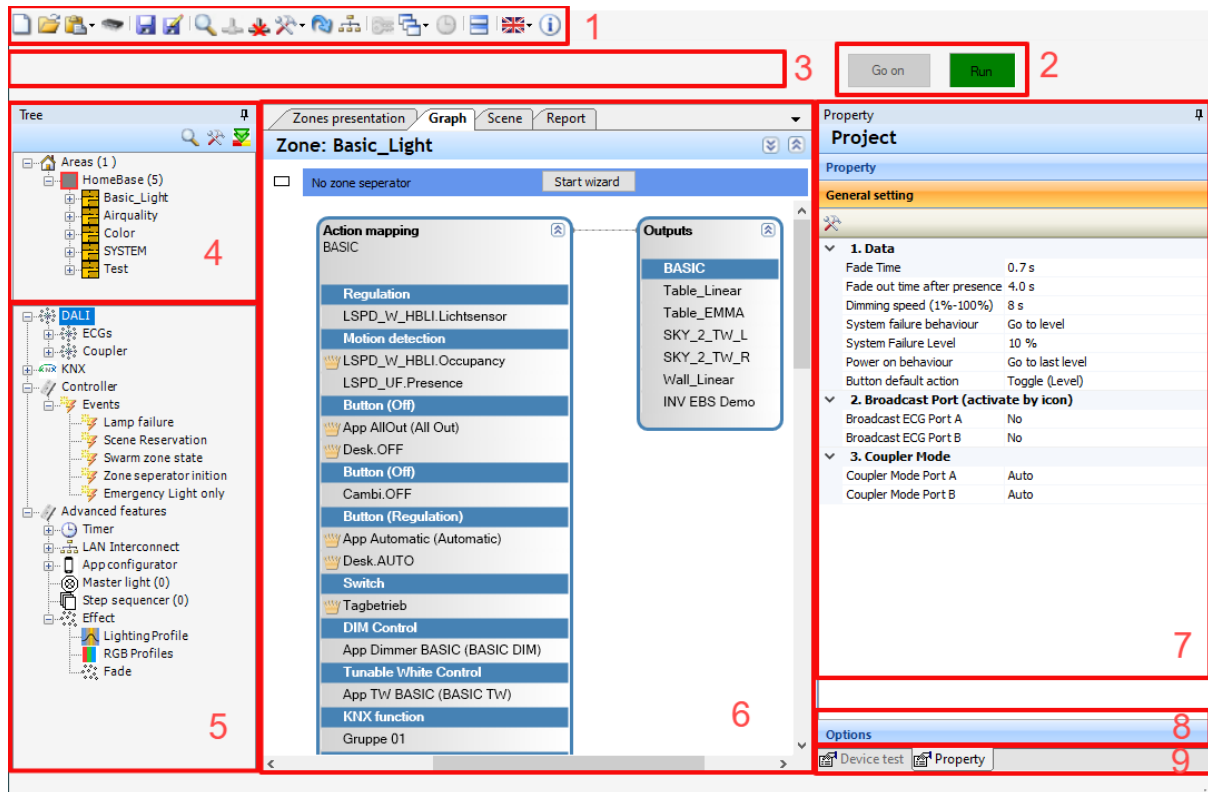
1

Go on Run 2

3

Tree
Areas (1)
HomeBase (5)
Basic_Light
Airquality
Color
SYSTEM
Test
4

DALI
ECGs
Coupler
KNX
Controller
Events
Lamp failure
Scene Reservation
Swarm zone state
Zone seperator inition
Emergency Light only
Advanced features
Timer
LAN Interconnect
App configurator
Master light (0)
Step sequencer (0)
Effect
Lighting Profile
RGB Profiles
Fade
5

Zones presentation | Graph | Scene | Report

Zone: Basic_Light

No zone seperator
Start wizard

Action mapping
BASIC
Regulation
LSPD_W_HBLI.Lichtsensor
Motion detection
LSPD_W_HBLI.Occupancy
LSPD_UF.Presence
Button (Off)
App AllOut (All Out)
Desk.OFF
Button (Off)
Cambi.OFF
Button (Regulation)
App Automatic (Automatic)
Desk.AUTO
Switch
Tagbetrieb
DIM Control
App Dimmer BASIC (BASIC DIM)
Tunable White Control
App TW BASIC (BASIC TW)
KNX function
Gruppe 01

Outputs
BASIC
Table_Linear
Table_EMMA
SKY_2_TW_L
SKY_2_TW_R
Wall_Linear
INV EBS Demo
6

Property
Project
Property
General setting
1. Data
| | |
|---|---|
| Fade Time | 0.7 s |
| Fade out time after presence | 4.0 s |
| Dimming speed (1%-100%) | 8 s |
| System failure behaviour | Go to level |
| System Failure Level | 10 % |
| Power on behaviour | Go to last level |
| Button default action | Toggle (Level) |

2. Broadcast Port (activate by icon)
| | |
|---|---|
| Broadcast ECG Port A | No |
| Broadcast ECG Port B | No |

3. Coupler Mode
| | |
|---|---|
| Coupler Mode Port A | Auto |
| Coupler Mode Port B | Auto |
7

Options
8
Device test Property
9